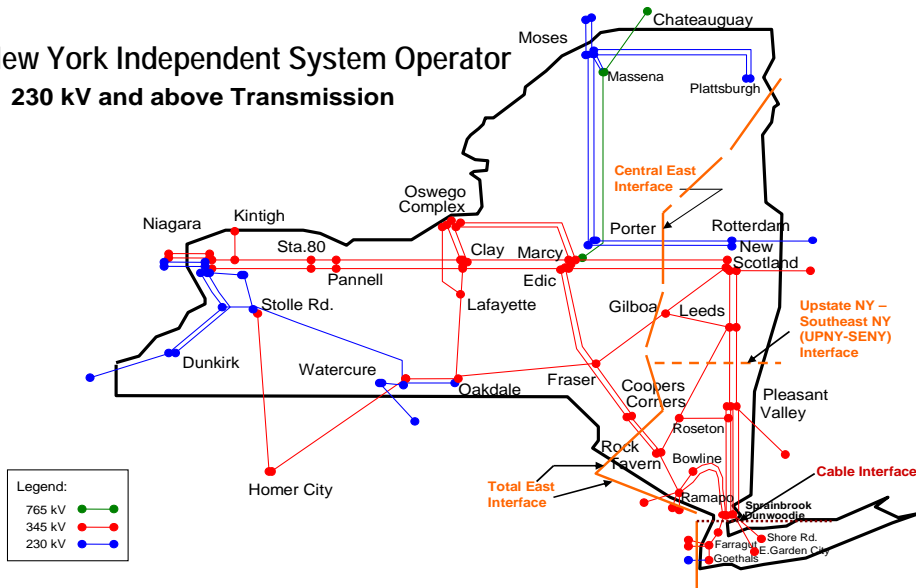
ew York Independent System Operator
230 kV and above Transmission

Chateauguay
Moses
Massena
Plattsburgh
Central East Interface
Oswego Complex
Niagara
Kintigh
Sta.80
Pannell
Clay
Marcy
Edic
Porter
Rotterdam
New Scotland
Stolle Rd.
Lafayette
Gilboa
Leeds
Upstate NY – Southeast NY (UPNY-SENY) Interface
Dunkirk
Watercure
Oakdale
Fraser
Coopers Corners
Pleasant Valley
Roseton
Rock Tavern
Bowline
Cable Interface
Total East Interface
Homer City
Ramapo
Sprainbrook
Dunwoodie
Farragut
Shore Rd.
E.Garden City
Goethals

Legend:
765 kV
345 kV
230 kV